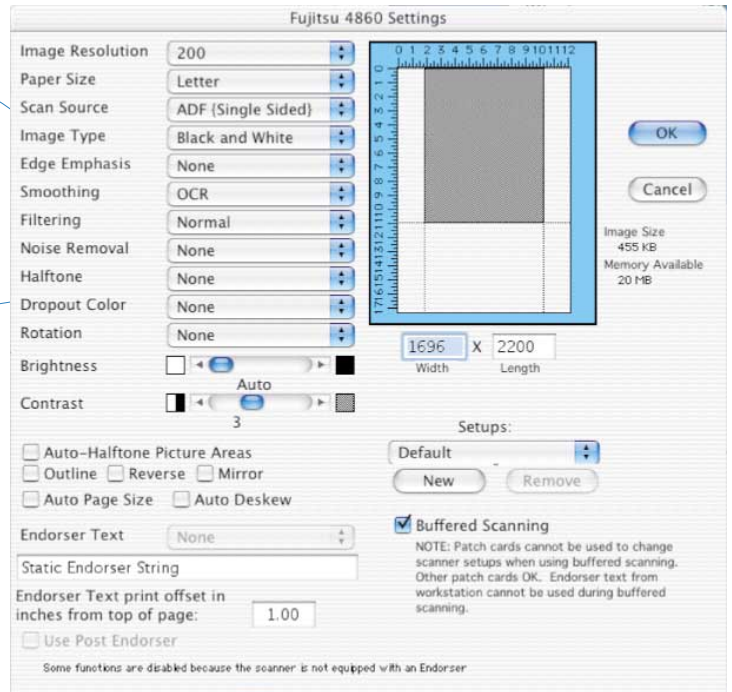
Fujitsu 4860 Settings

Image Resolution 200
Paper Size Letter
Scan Source ADF (Single Sided)
Image Type Black and White
Edge Emphasis None
Smoothing OCR
Filtering Normal
Noise Removal None
Halftone None
Dropout Color None
Rotation None
Brightness
Auto
Contrast
3

0 1 2 3 4 5 6 7 8 9 10 11 12
0 1 2 3 4 5 6 7 8 9 10 11 12 13 14 15 16 17

OK
Cancel

Image Size
455 KB
Memory Available
20 MB

1696 X 2200
Width Length

Auto-Halftone Picture Areas
Outline Reverse Mirror
Auto Page Size Auto Deskew

Setups:
Default
New Remove

Endorser Text None
Static Endorser String
Endorser Text print offset in inches from top of page: 1.00
Use Post Endorser

Buffered Scanning
NOTE: Patch cards cannot be used to change scanner setups when using buffered scanning. Other patch cards OK. Endorser text from workstation cannot be used during buffered scanning.

Some functions are disabled because the scanner is not equipped with an Endorser